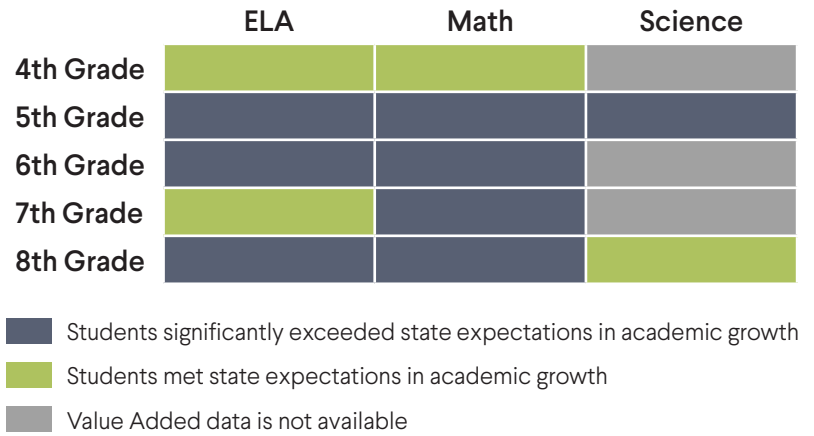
| | ELA | Math | Science |
|---|---|---|---|
| 4th Grade | | | |
| 5th Grade | | | |
| 6th Grade | | | |
| 7th Grade | | | |
| 8th Grade | | | |

Students significantly exceeded state expectations in academic growth

Students met state expectations in academic growth

Value Added data is not available